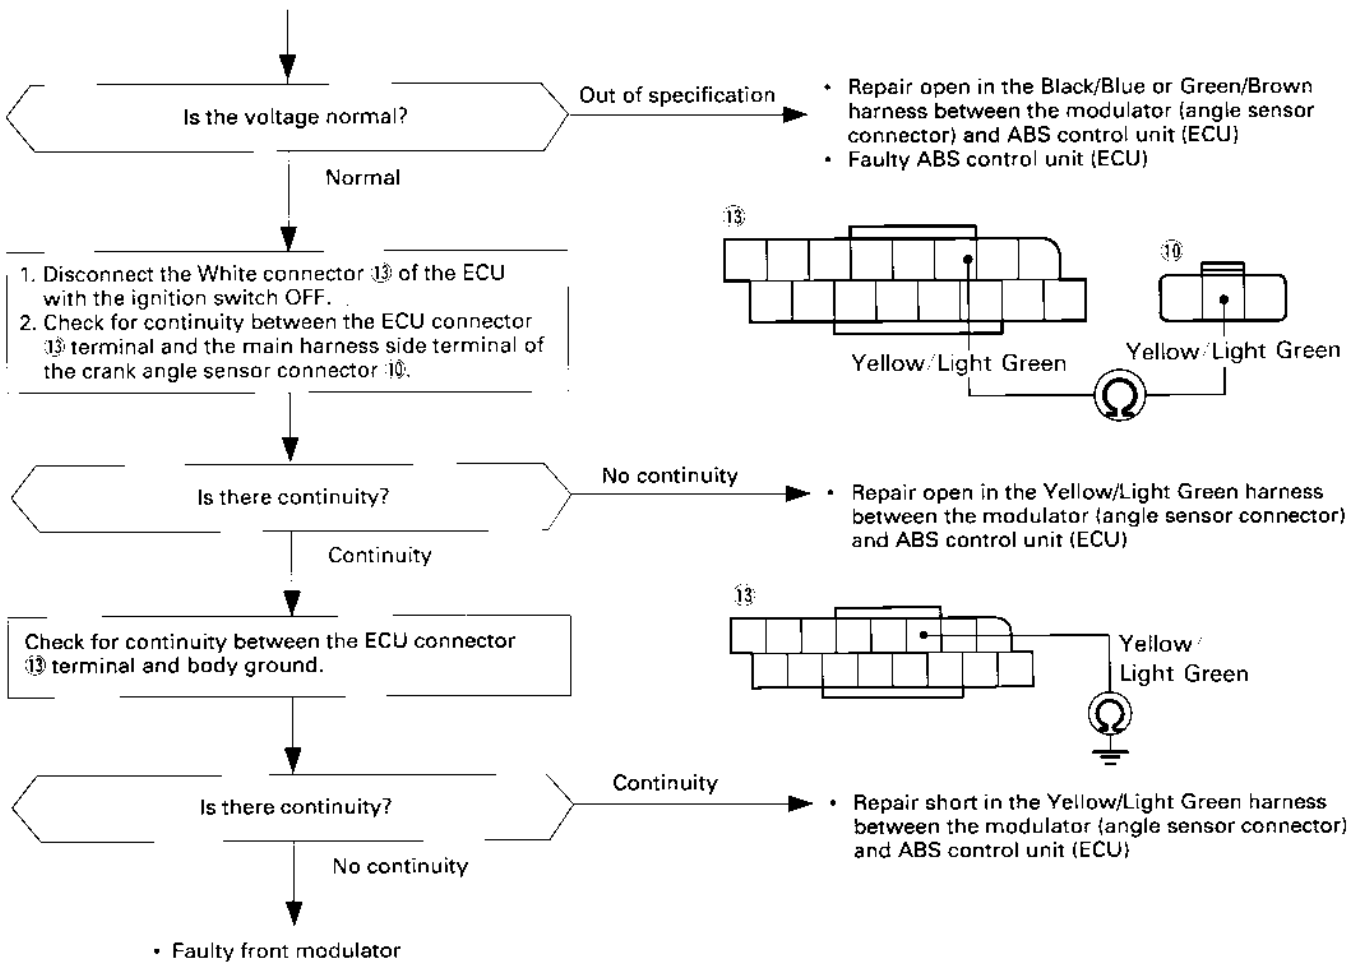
Is the voltage normal?

Out of specification

• Repair open in the Black/Blue or Green/Brown harness between the modulator (angle sensor connector) and ABS control unit (ECU)
• Faulty ABS control unit (ECU)

Normal

1. Disconnect the White connector ⑬ of the ECU with the ignition switch OFF.
2. Check for continuity between the ECU connector ⑬ terminal and the main harness side terminal of the crank angle sensor connector ⑩.

⑬

⑩

Yellow/Light Green

Yellow/Light Green

Ω

Is there continuity?

No continuity

• Repair open in the Yellow/Light Green harness between the modulator (angle sensor connector) and ABS control unit (ECU)

Continuity

Check for continuity between the ECU connector ⑬ terminal and body ground.

⑬

Yellow/Light Green

Ω

Is there continuity?

Continuity

• Repair short in the Yellow/Light Green harness between the modulator (angle sensor connector) and ABS control unit (ECU)

No continuity

• Faulty front modulator